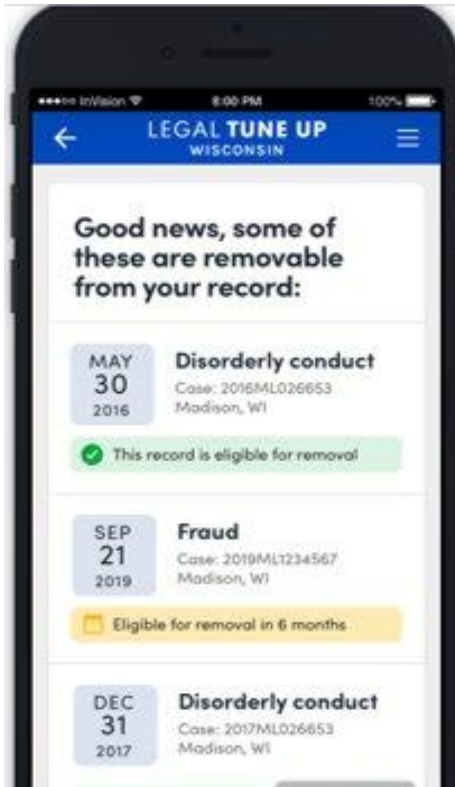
●●●○○ InVision 8:00 PM 100%

LEGAL TUNE UP
WISCONSIN

Good news, some of these are removable from your record:

MAY
30
2016

Disorderly conduct
Case: 2016ML026653
Madison, WI

This record is eligible for removal

SEP
21
2019

Fraud
Case: 2019ML1234567
Madison, WI

Eligible for removal in 6 months

DEC
31
2017

Disorderly conduct
Case: 2017ML026653
Madison, WI